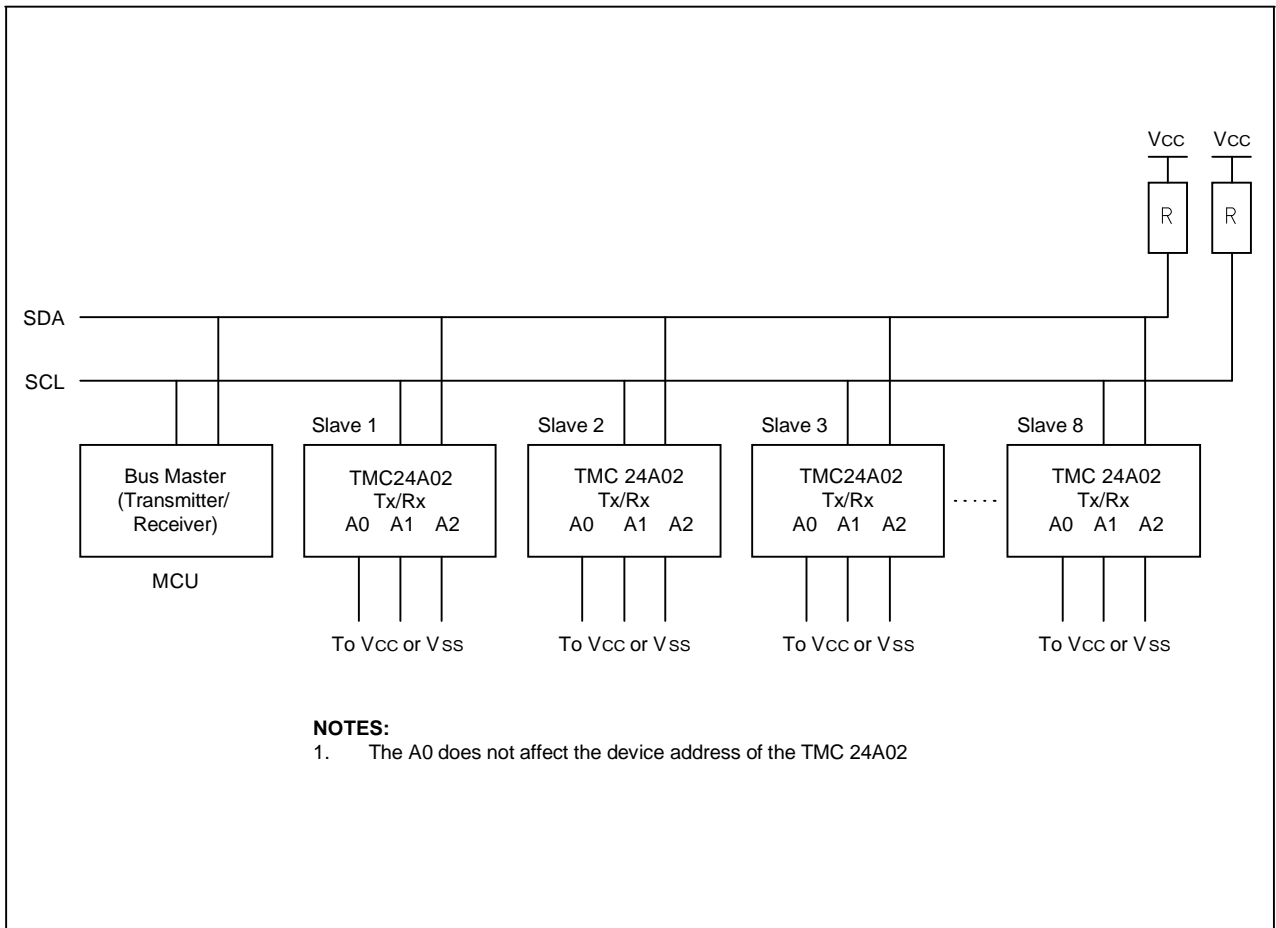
Vcc Vcc

R R

SDA

SCL

Slave 1

Slave 2

Slave 3

Slave 8

Bus Master (Transmitter/ Receiver)

MCU

TMC24A02
Tx/Rx
A0 A1 A2

TMC 24A02
Tx/Rx
A0 A1 A2

TMC24A02
Tx/Rx
A0 A1 A2

TMC 24A02
Tx/Rx
A0 A1 A2

To Vcc or Vss

To Vcc or Vss

To Vcc or Vss

To Vcc or Vss

NOTES:
1. The A0 does not affect the device address of the TMC 24A02